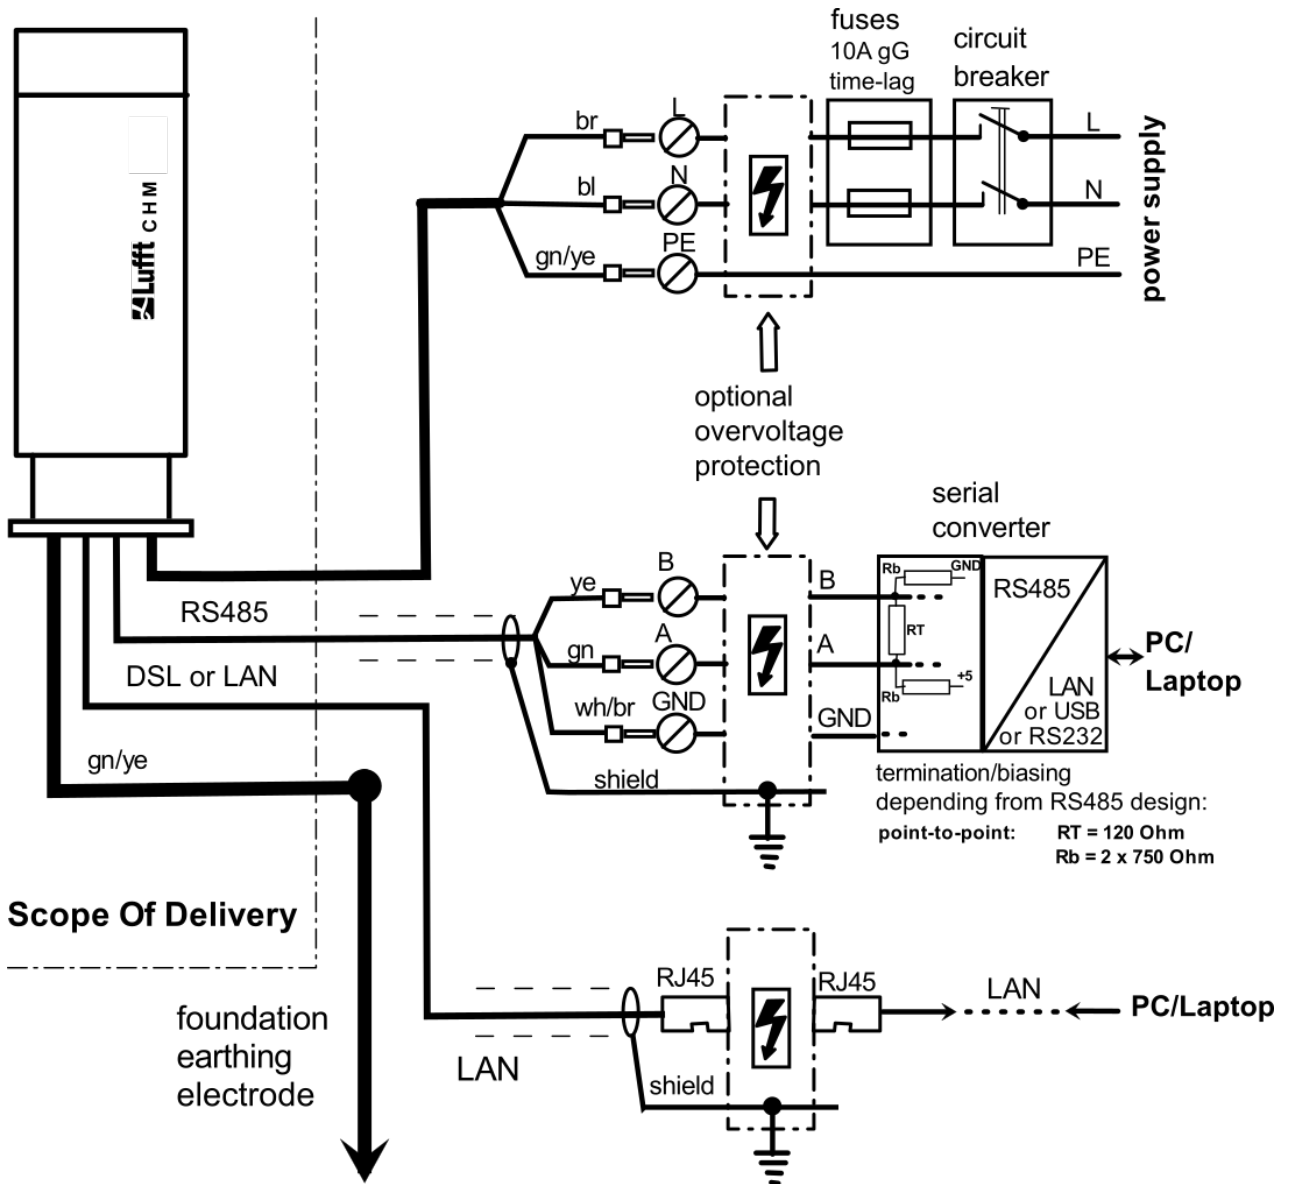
Lufft CHM

fuses
10A gG
time-lag

circuit
breaker

br
L
bl
N
gn/ye
PE

L
N
PE
power supply

optional
overvoltage
protection

serial
converter

ye
B
gn
A
wh/br
GND
shield

B
A
GND

Rb
GND
RT
Rb
+5
RS485
LAN
or USB
or RS232

PC/
Laptop

RS485
DSL or LAN
gn/ye

termination/biasing
depending from RS485 design:
point-to-point: RT = 120 Ohm
Rb = 2 x 750 Ohm

Scope Of Delivery

foundation
earthing
electrode

RJ45
RJ45
LAN
PC/Laptop
LAN
shield